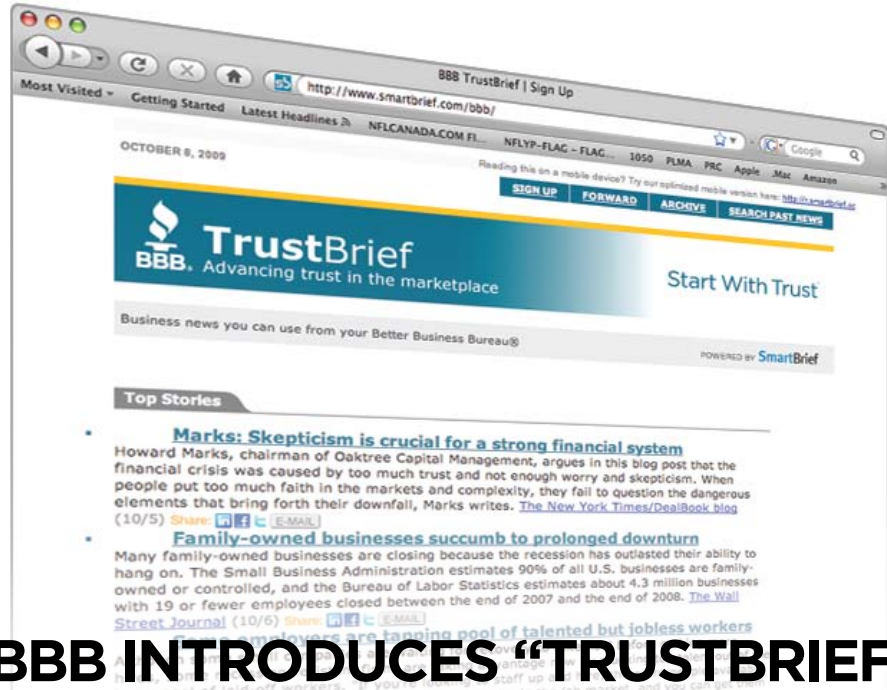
BBB TrustBrief | Sign Up

http://www.smartbrief.com/bbb/

Most Visited Getting Started Latest Headlines NFLCANADA.COM Fl... NFLYP–FLAG – FLAG... 1050 PLMA PRC Apple .Mac Amazon

Google

OCTOBER 8, 2009

Reading this on a mobile device? Try our optimized mobile version here: http://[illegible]

SIGN UP FORWARD ARCHIVE SEARCH PAST NEWS

BBB TrustBrief Advancing trust in the marketplace

Start With Trust

Business news you can use from your Better Business Bureau®

POWERED BY SmartBrief

Top Stories

Marks: Skepticism is crucial for a strong financial system

Howard Marks, chairman of Oaktree Capital Management, argues in this blog post that the financial crisis was caused by too much trust and not enough worry and skepticism. When people put too much faith in the markets and complexity, they fail to question the dangerous elements that bring forth their downfall, Marks writes. The New York Times/DealBook blog (10/5) Share: E-MAIL

Family-owned businesses succumb to prolonged downturn

Many family-owned businesses are closing because the recession has outlasted their ability to hang on. The Small Business Administration estimates 90% of all U.S. businesses are family-owned or controlled, and the Bureau of Labor Statistics estimates about 4.3 million businesses with 19 or fewer employees closed between the end of 2007 and the end of 2008. The Wall Street Journal (10/6) Share: E-MAIL

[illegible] employers are tapping pool of talented but jobless workers

BBB INTRODUCES “TRUSTBRIEF